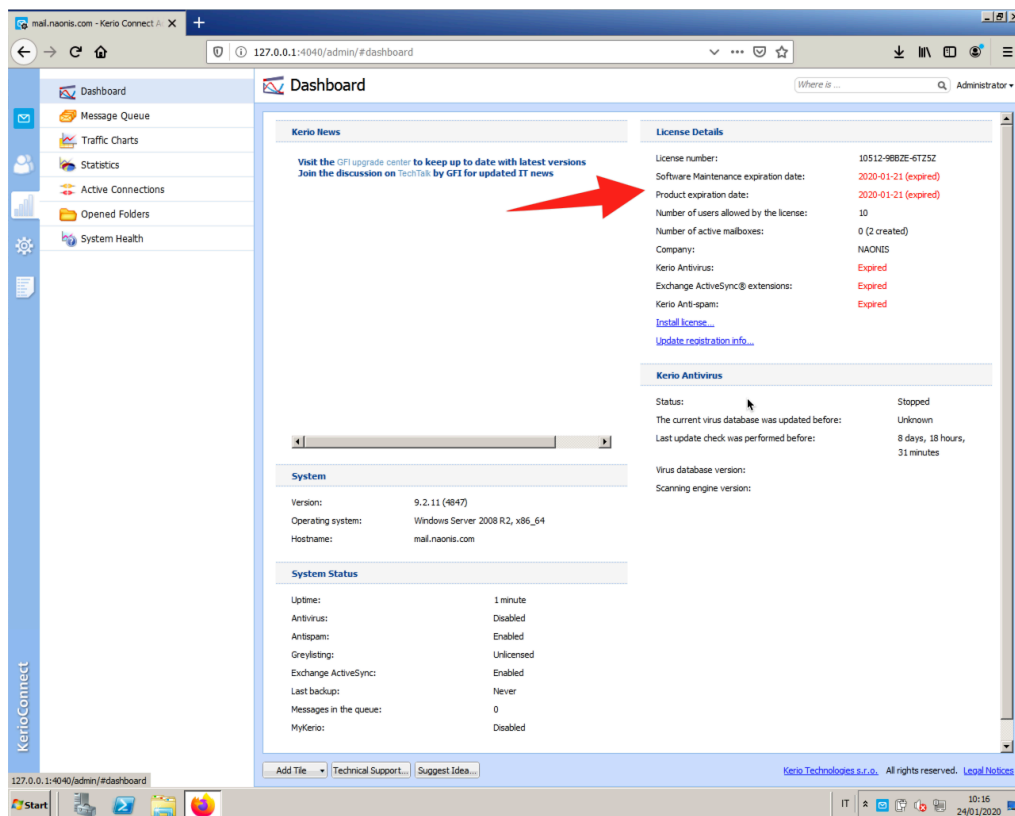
mail.naonis.com - Kerio Connect A ×
+
127.0.0.1:4040/admin/#dashboard

Dashboard
Message Queue
Traffic Charts
Statistics
Active Connections
Opened Folders
System Health

KerioConnect

Dashboard
Where is ...
Administrator

Kerio News

Visit the GFI upgrade center to keep up to date with latest versions
Join the discussion on TechTalk by GFI for updated IT news

License Details

| | |
|---|---|
| License number: | 10512-9BBZE-6TZ5Z |
| Software Maintenance expiration date: | 2020-01-21 (expired) |
| Product expiration date: | 2020-01-21 (expired) |
| Number of users allowed by the license: | 10 |
| Number of active mailboxes: | 0 (2 created) |
| Company: | NAONIS |
| Kerio Antivirus: | Expired |
| Exchange ActiveSync® extensions: | Expired |
| Kerio Anti-spam: | Expired |

Install license...
Update registration info...

Kerio Antivirus

| | |
|---|---|
| Status: | Stopped |
| The current virus database was updated before: | Unknown |
| Last update check was performed before: | 8 days, 18 hours, 31 minutes |
| Virus database version: | |
| Scanning engine version: | |

System

| | |
|---|---|
| Version: | 9.2.11 (4847) |
| Operating system: | Windows Server 2008 R2, x86_64 |
| Hostname: | mail.naonis.com |

System Status

| | |
|---|---|
| Uptime: | 1 minute |
| Antivirus: | Disabled |
| Antispam: | Enabled |
| Greylisting: | Unlicensed |
| Exchange ActiveSync: | Enabled |
| Last backup: | Never |
| Messages in the queue: | 0 |
| MyKerio: | Disabled |

Add Tile
Technical Support...
Suggest Idea...
Kerio Technologies s.r.o.
All rights reserved.
Legal Notices

127.0.0.1:4040/admin/#dashboard
Start
IT
10:16
24/01/2020